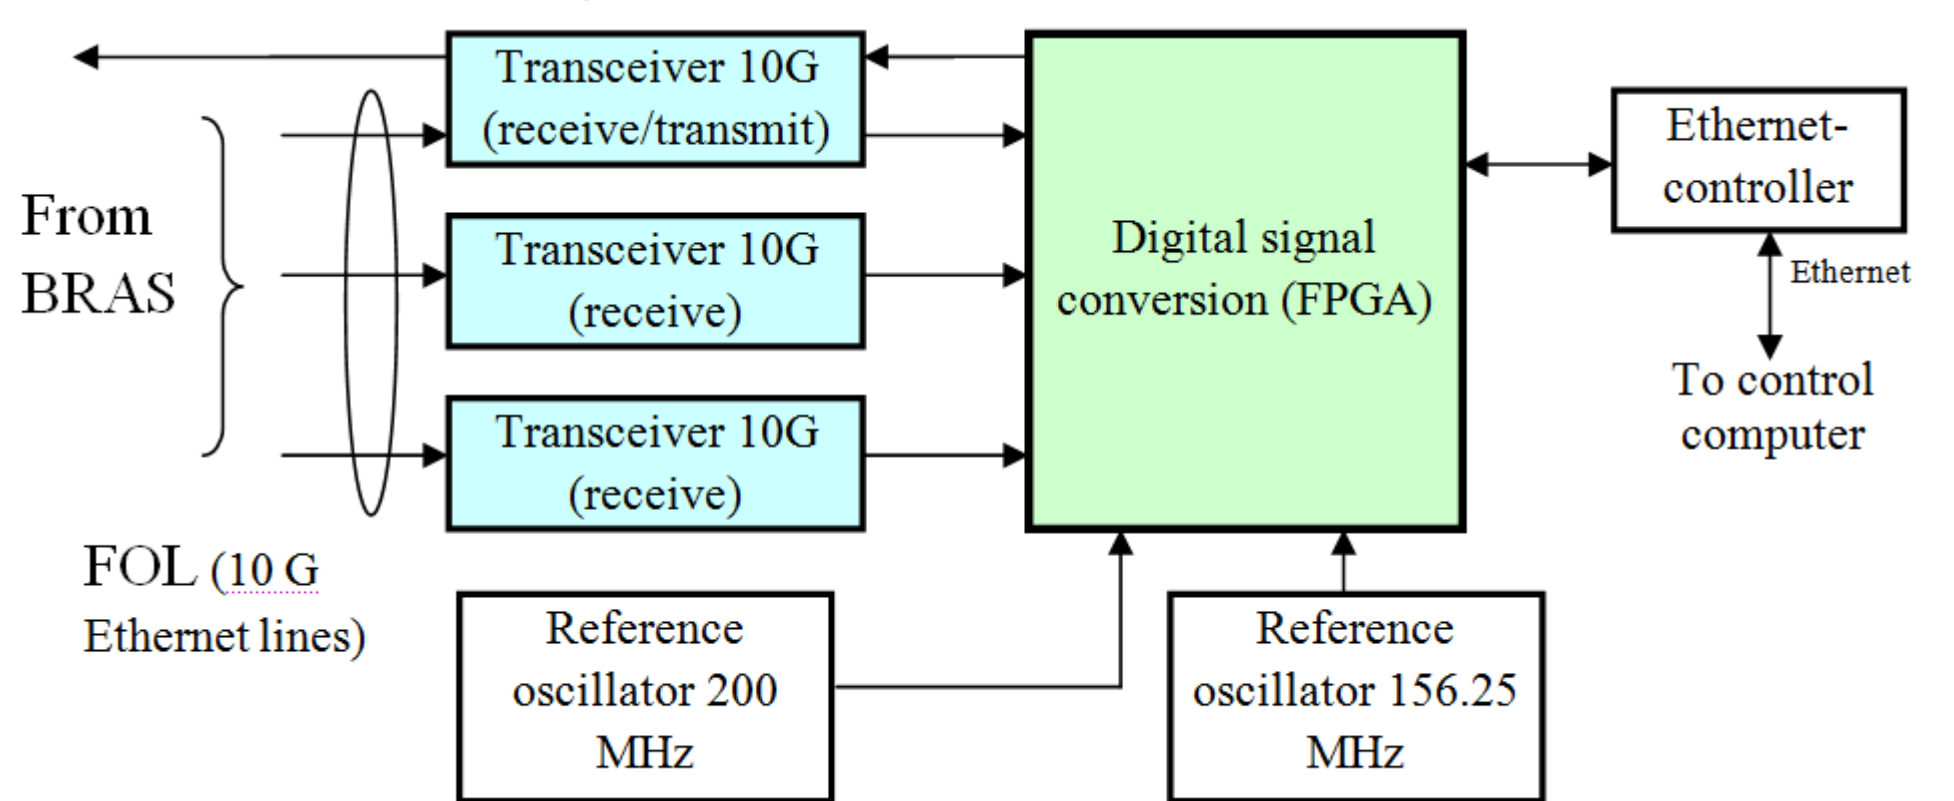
From BRAS

Transceiver 10G (receive/transmit)

Transceiver 10G (receive)

Transceiver 10G (receive)

FOL (10 G Ethernet lines)

Digital signal conversion (FPGA)

Ethernet-controller

Ethernet

To control computer

Reference oscillator 200 MHz

Reference oscillator 156.25 MHz